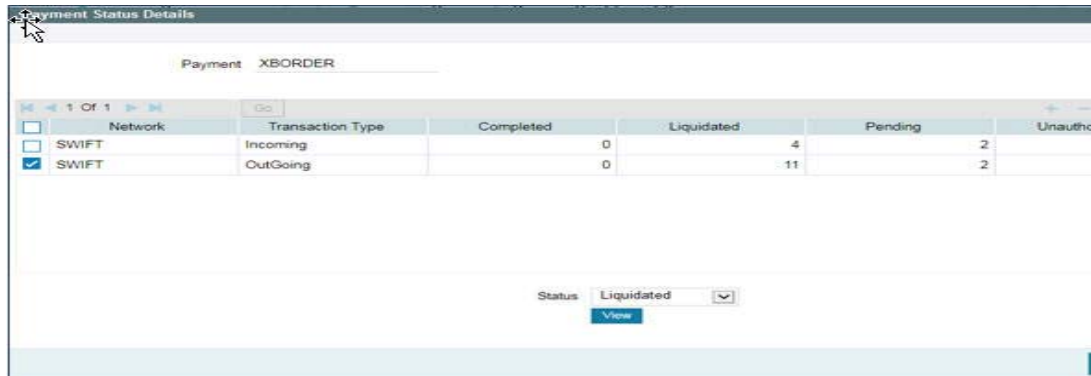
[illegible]yment Status Details

Payment XBORDER

1 Of 1 Go

| | Network | Transaction Type | Completed | Liquidated | Pending | Unautho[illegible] |
|---|---|---|---|---|---|---|
| | SWIFT | Incoming | 0 | 4 | 2 | |
| | SWIFT | OutGoing | 0 | 11 | 2 | |

Status Liquidated

View